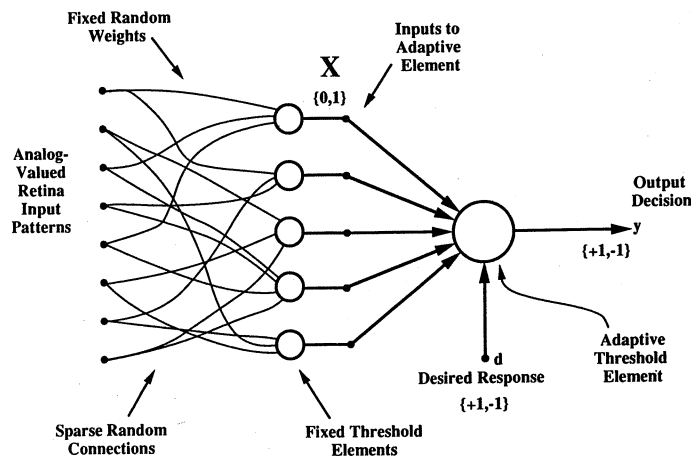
Fixed Random Weights

X

{0,1}

Inputs to Adaptive Element

Analog-Valued Retina Input Patterns

Output Decision

y

{+1,-1}

d

Desired Response

{+1,-1}

Adaptive Threshold Element

Sparse Random Connections

Fixed Threshold Elements